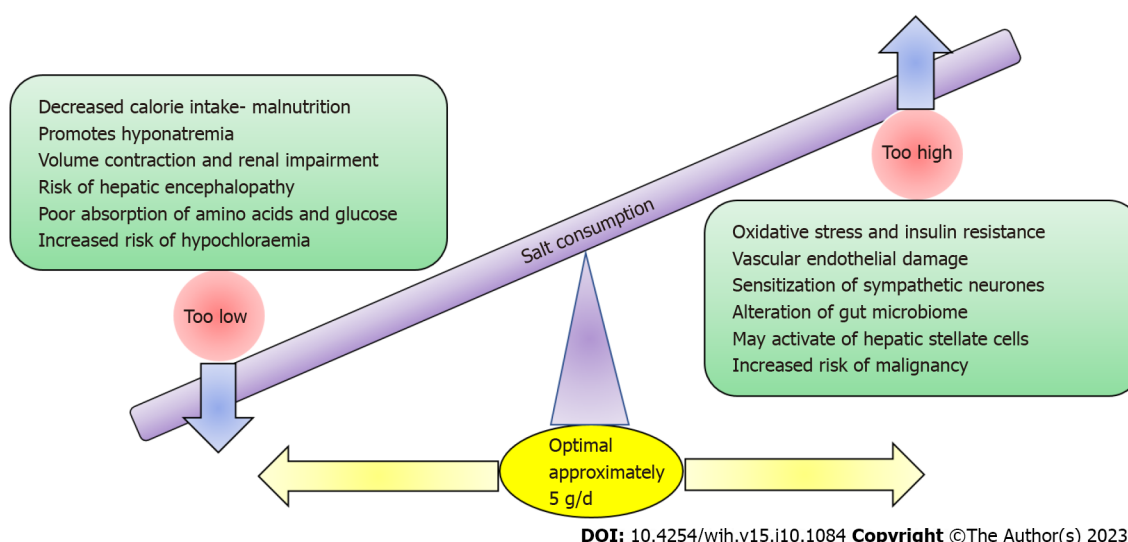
Decreased calorie intake- malnutrition
Promotes hyponatremia
Volume contraction and renal impairment
Risk of hepatic encephalopathy
Poor absorption of amino acids and glucose
Increased risk of hypochloraemia

Too low

Salt consumption

Too high

Oxidative stress and insulin resistance
Vascular endothelial damage
Sensitization of sympathetic neurones
Alteration of gut microbiome
May activate of hepatic stellate cells
Increased risk of malignancy

Optimal approximately 5 g/d

DOI: 10.4254/wjh.v15.i10.1084 Copyright ©The Author(s) 2023